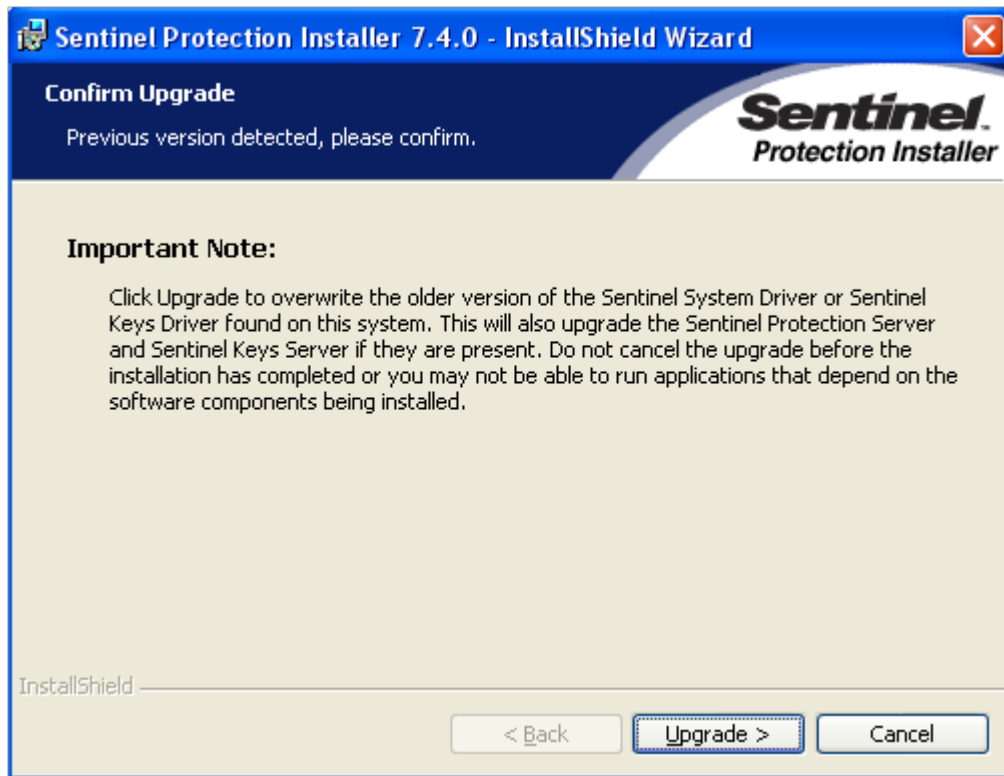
Sentinel Protection Installer 7.4.0 - InstallShield Wizard

Confirm Upgrade

Previous version detected, please confirm.

Sentinel. Protection Installer

Important Note:

Click Upgrade to overwrite the older version of the Sentinel System Driver or Sentinel Keys Driver found on this system. This will also upgrade the Sentinel Protection Server and Sentinel Keys Server if they are present. Do not cancel the upgrade before the installation has completed or you may not be able to run applications that depend on the software components being installed.

InstallShield

< Back

Upgrade >

Cancel